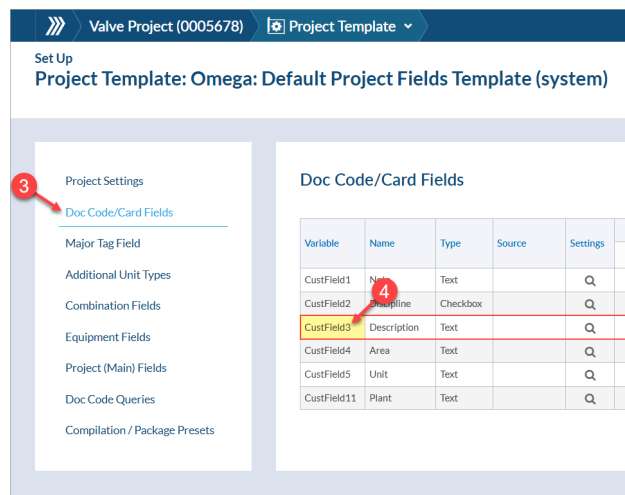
Valve Project (0005678) Project Template

Set Up
Project Template: Omega: Default Project Fields Template (system)

Project Settings
3
Doc Code/Card Fields
Major Tag Field
Additional Unit Types
Combination Fields
Equipment Fields
Project (Main) Fields
Doc Code Queries
Compilation / Package Presets

Doc Code/Card Fields

| Variable | Name | Type | Source | Settings |
|---|---|---|---|---|
| CustField1 | N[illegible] | Text | | |
| CustField2 | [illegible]iscipline | Checkbox | | |
| CustField3 | Description | Text | | |
| CustField4 | Area | Text | | |
| CustField5 | Unit | Text | | |
| CustField11 | Plant | Text | | |

4